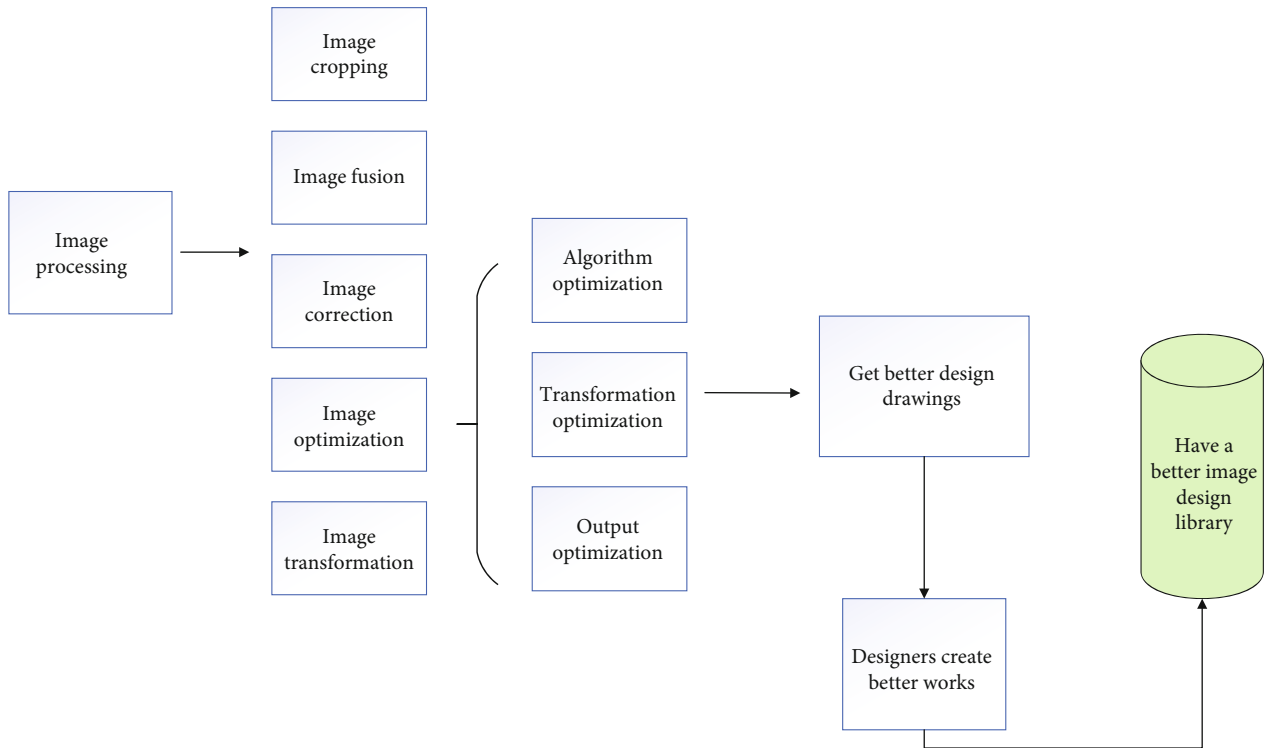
Image processing

Image cropping

Image fusion

Image correction

Image optimization

Image transformation

Algorithm optimization

Transformation optimization

Output optimization

Get better design drawings

Designers create better works

Have a better image design library